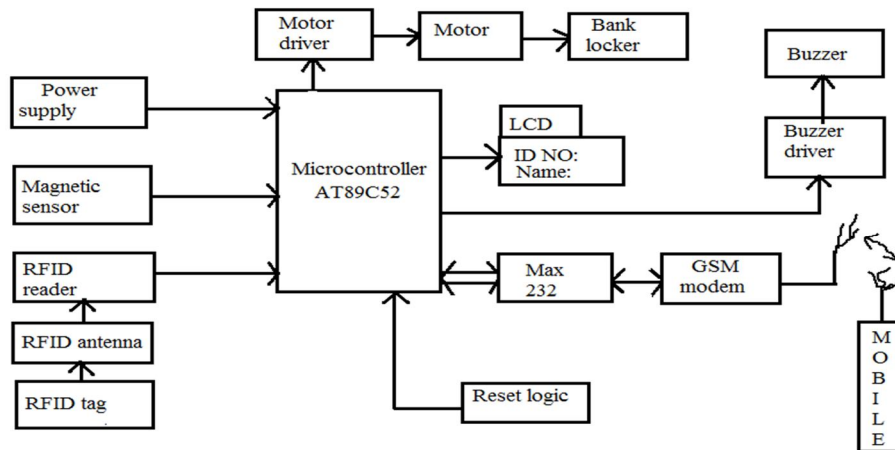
Motor driver

Motor

Bank locker

Buzzer

Power supply

Microcontroller AT89C52

LCD

ID NO: Name:

Buzzer driver

Magnetic sensor

RFID reader

Max 232

GSM modem

RFID antenna

RFID tag

Reset logic

M O B I L E